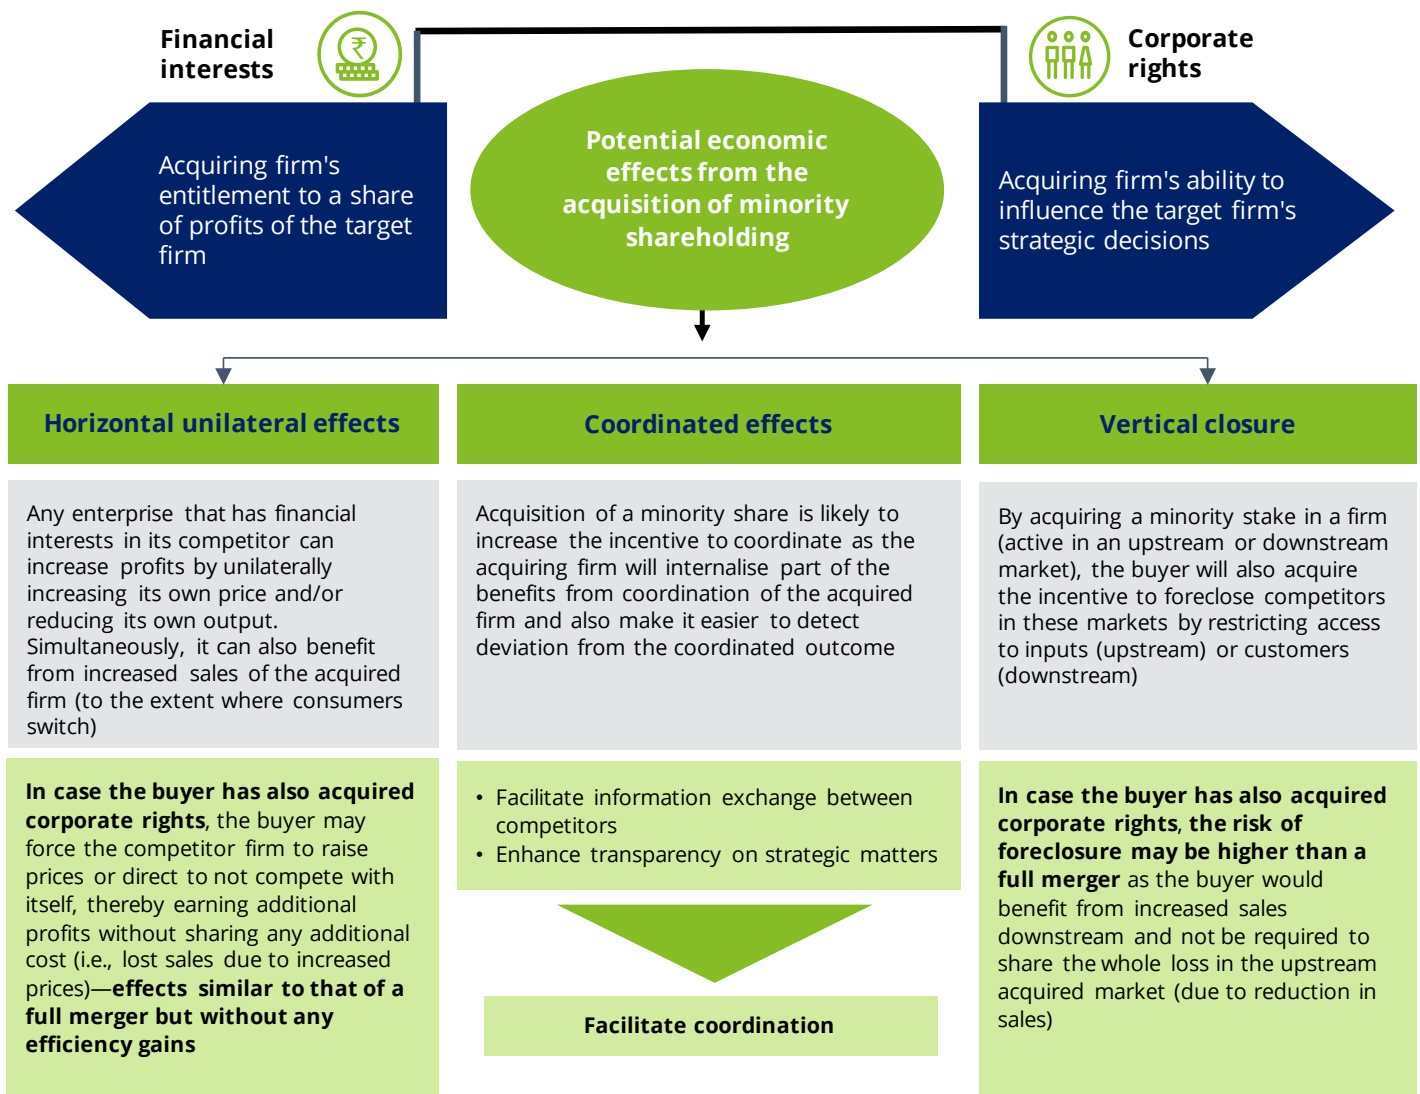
Financial interests

₹

Potential economic effects from the acquisition of minority shareholding

Corporate rights

Acquiring firm's entitlement to a share of profits of the target firm

Acquiring firm's ability to influence the target firm's strategic decisions

Horizontal unilateral effects

Coordinated effects

Vertical closure

Any enterprise that has financial interests in its competitor can increase profits by unilaterally increasing its own price and/or reducing its own output. Simultaneously, it can also benefit from increased sales of the acquired firm (to the extent where consumers switch)

Acquisition of a minority share is likely to increase the incentive to coordinate as the acquiring firm will internalise part of the benefits from coordination of the acquired firm and also make it easier to detect deviation from the coordinated outcome

By acquiring a minority stake in a firm (active in an upstream or downstream market), the buyer will also acquire the incentive to foreclose competitors in these markets by restricting access to inputs (upstream) or customers (downstream)

**In case the buyer has also acquired corporate rights**, the buyer may force the competitor firm to raise prices or direct to not compete with itself, thereby earning additional profits without sharing any additional cost (i.e., lost sales due to increased prices)—**effects similar to that of a full merger but without any efficiency gains**

• Facilitate information exchange between competitors
• Enhance transparency on strategic matters

Facilitate coordination

**In case the buyer has also acquired corporate rights, the risk of foreclosure may be higher than a full merger** as the buyer would benefit from increased sales downstream and not be required to share the whole loss in the upstream acquired market (due to reduction in sales)